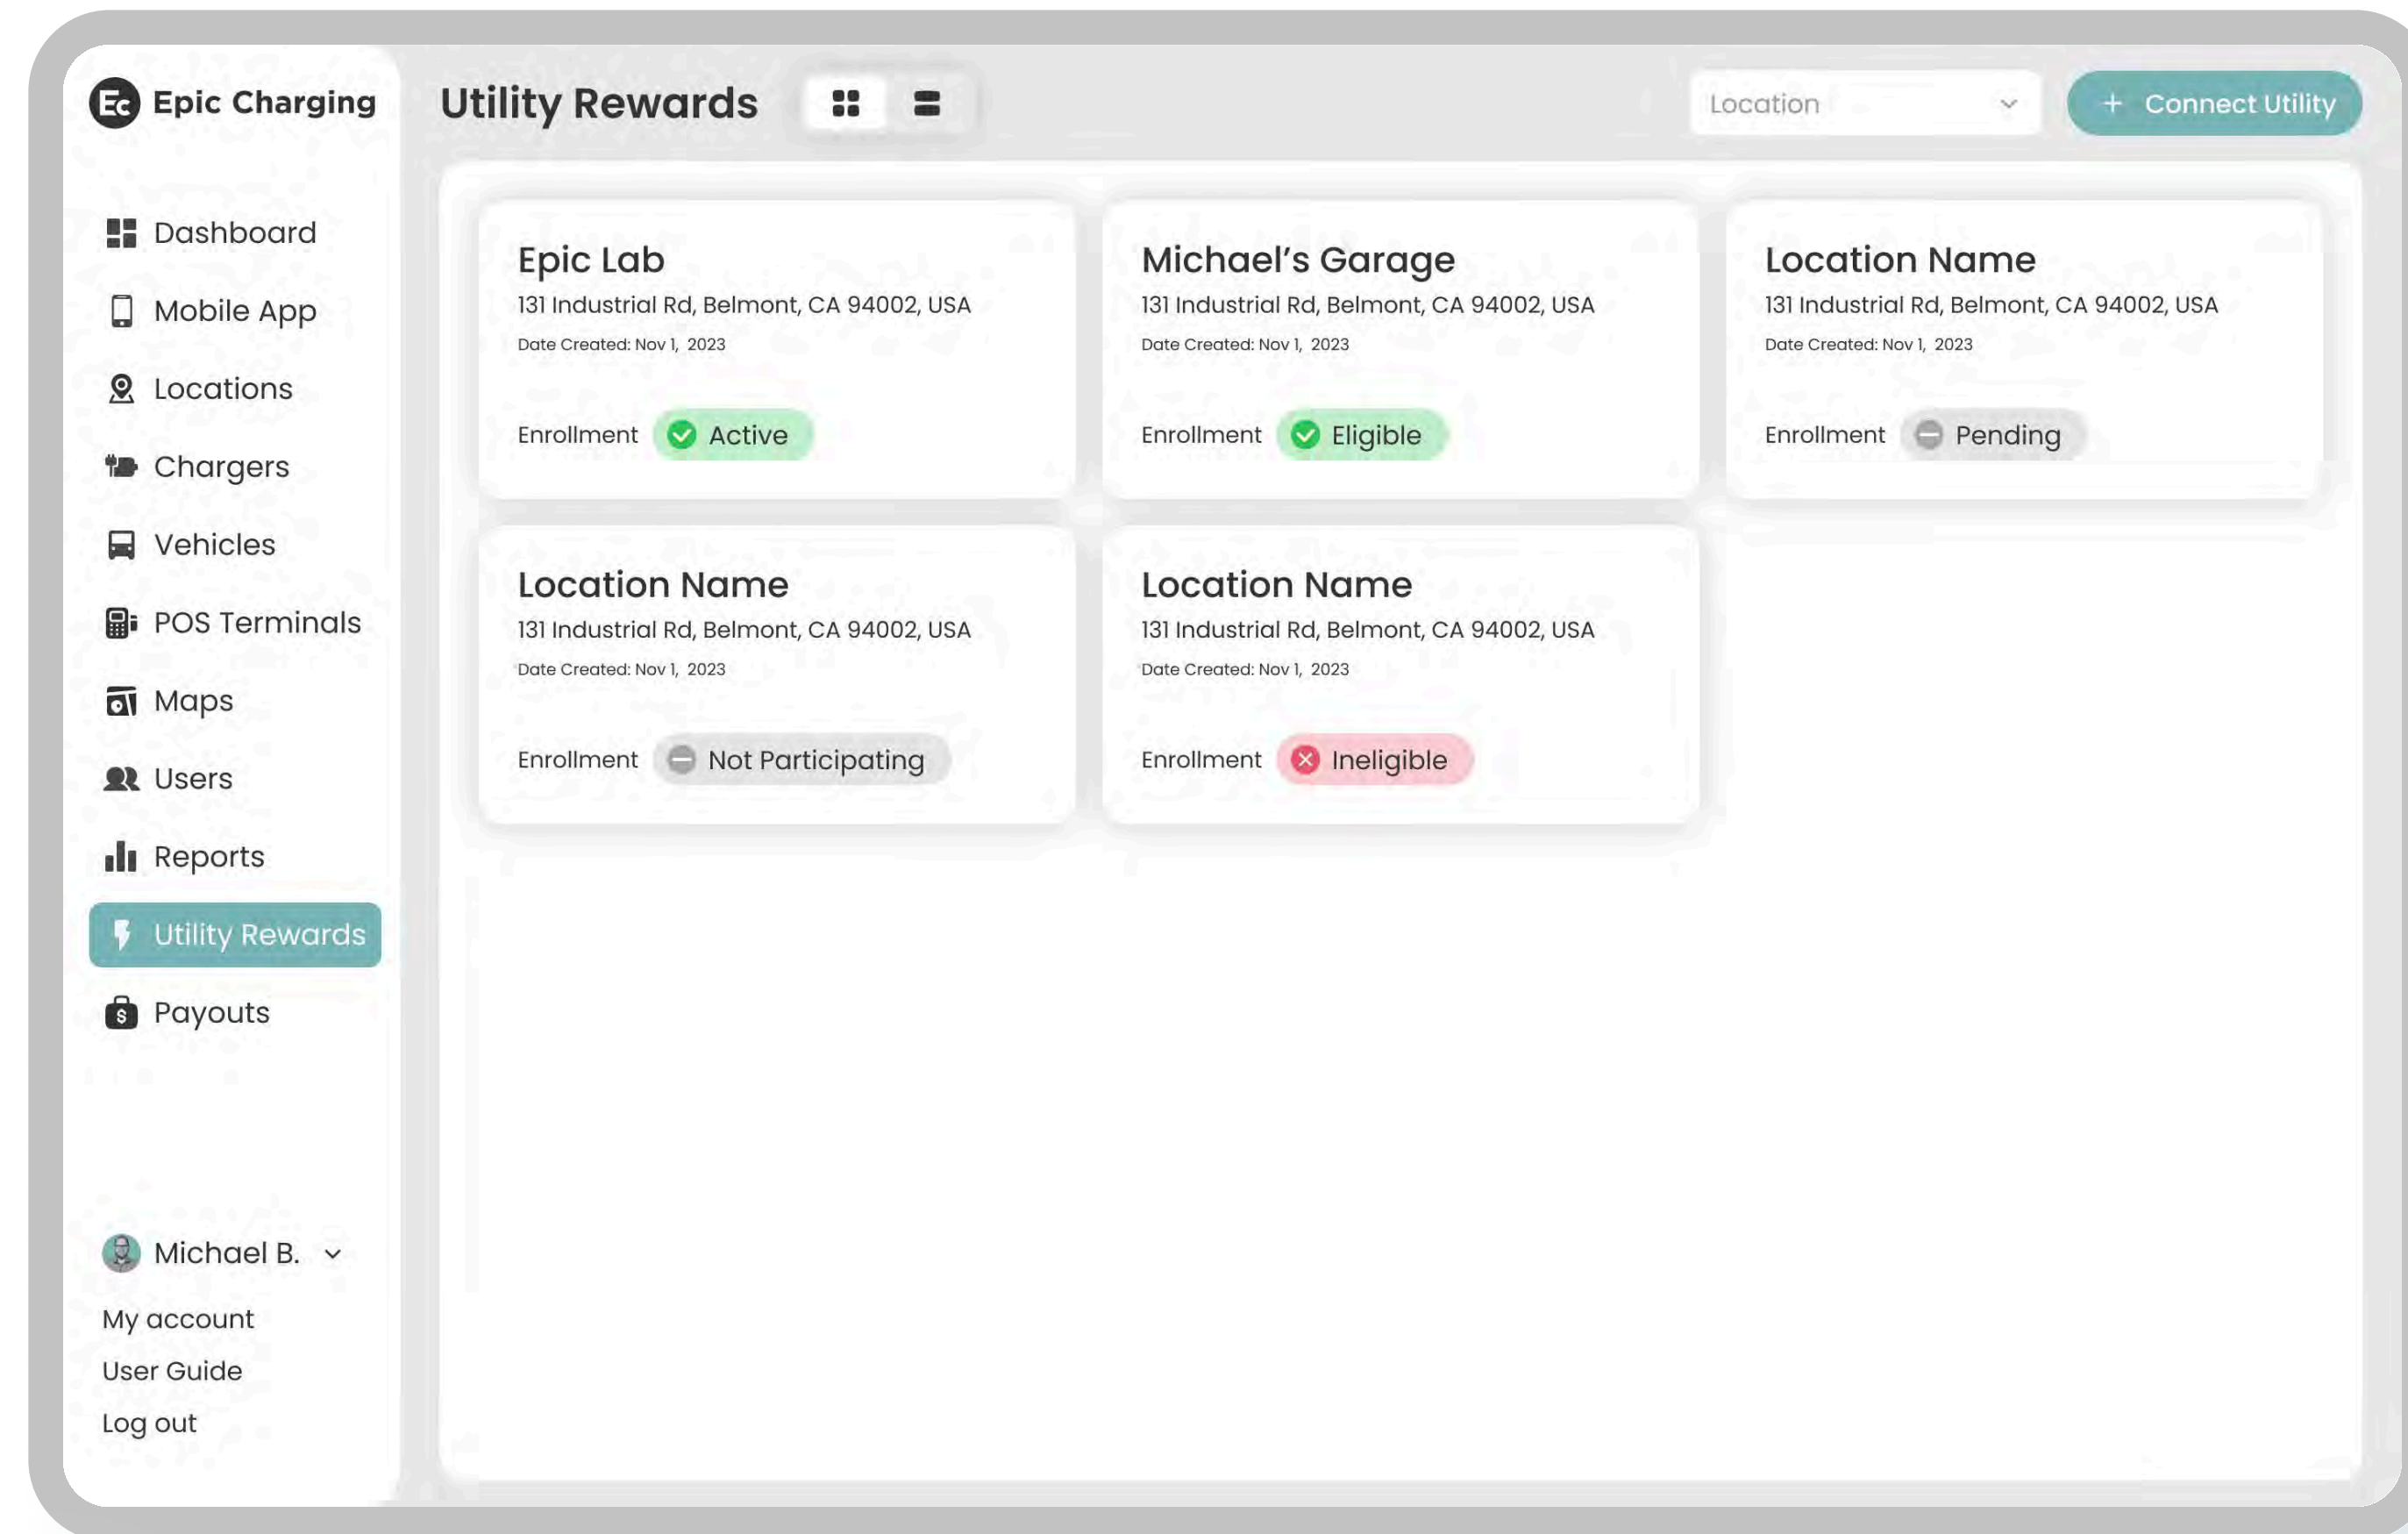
Ec Epic Charging

Dashboard
Mobile App
Locations
Chargers
Vehicles
POS Terminals
Maps
Users
Reports
Utility Rewards
Payouts

Michael B.
My account
User Guide
Log out

Utility Rewards

Location

+ Connect Utility

Epic Lab
131 Industrial Rd, Belmont, CA 94002, USA
Date Created: Nov 1, 2023
Enrollment Active

Michael's Garage
131 Industrial Rd, Belmont, CA 94002, USA
Date Created: Nov 1, 2023
Enrollment Eligible

Location Name
131 Industrial Rd, Belmont, CA 94002, USA
Date Created: Nov 1, 2023
Enrollment Pending

Location Name
131 Industrial Rd, Belmont, CA 94002, USA
Date Created: Nov 1, 2023
Enrollment Not Participating

Location Name
131 Industrial Rd, Belmont, CA 94002, USA
Date Created: Nov 1, 2023
Enrollment Ineligible